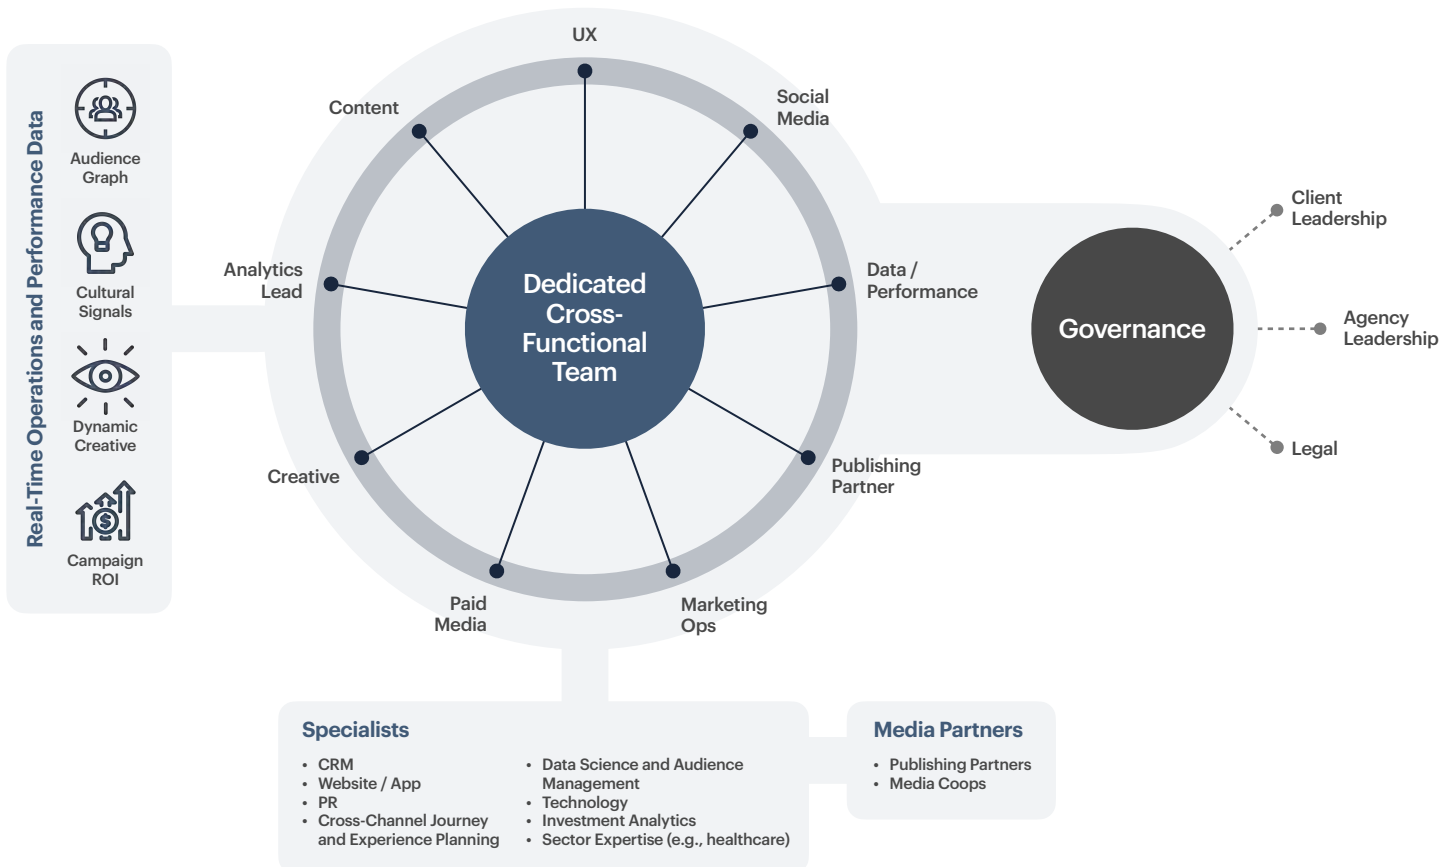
Real-Time Operations and Performance Data

Audience Graph

Cultural Signals

Dynamic Creative

Campaign ROI

UX

Content

Social Media

Analytics Lead

Data / Performance

Dedicated Cross-Functional Team

Creative

Publishing Partner

Paid Media

Marketing Ops

Governance

Client Leadership

Agency Leadership

Legal

Specialists
• CRM
• Website / App
• PR
• Cross-Channel Journey and Experience Planning
• Data Science and Audience Management
• Technology
• Investment Analytics
• Sector Expertise (e.g., healthcare)

Media Partners
• Publishing Partners
• Media Coops